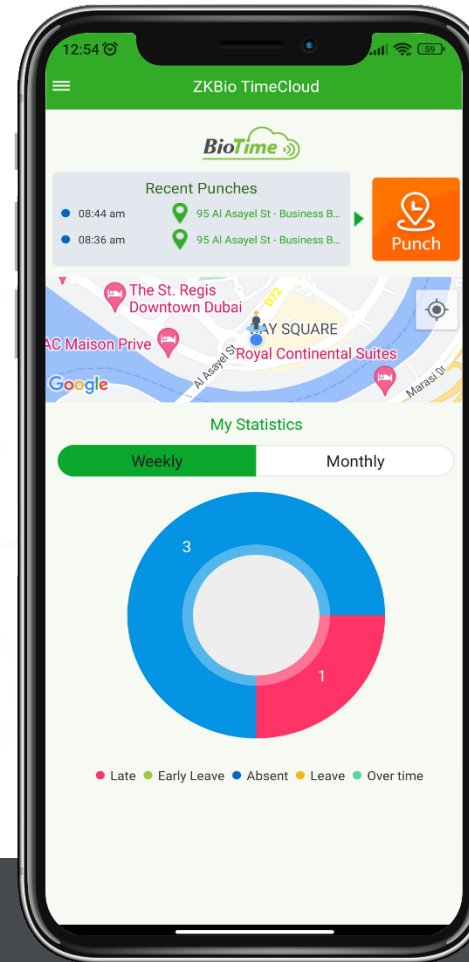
12:54
59

ZKBio TimeCloud

BioTime

Recent Punches

08:44 am 95 Al Asayel St - Business B...

08:36 am 95 Al Asayel St - Business B...

Punch

The St. Regis Downtown Dubai

AC Maison Prive

AY SQUARE

Royal Continental Suites

Al Asayel St

Marasi Dr

072

Google

My Statistics

Weekly

Monthly

3

1

Late Early Leave Absent Leave Over time